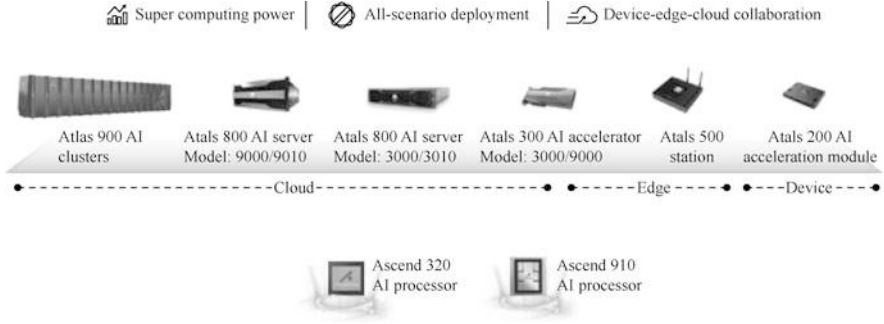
Super computing power | All-scenario deployment | Device-edge-cloud collaboration

Atlas 900 AI clusters

Atals 800 AI server Model: 9000/9010

Atals 800 AI server Model: 3000/3010

Atals 300 AI accelerator Model: 3000/9000

Atals 500 station

Atals 200 AI acceleration module

Cloud

Edge

Device

Ascend 320 AI processor

Ascend 910 AI processor